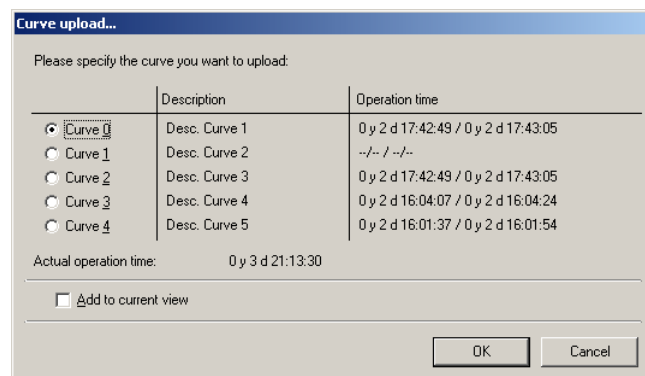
Curve upload...

Please specify the curve you want to upload:

| | Description | Operation time |
|---|---|---|
| Curve 0 | Desc. Curve 1 | 0 y 2 d 17:42:49 / 0 y 2 d 17:43:05 |
| Curve 1 | Desc. Curve 2 | --/-- / --/-- |
| Curve 2 | Desc. Curve 3 | 0 y 2 d 17:42:49 / 0 y 2 d 17:43:05 |
| Curve 3 | Desc. Curve 4 | 0 y 2 d 16:04:07 / 0 y 2 d 16:04:24 |
| Curve 4 | Desc. Curve 5 | 0 y 2 d 16:01:37 / 0 y 2 d 16:01:54 |

Actual operation time: 0 y 3 d 21:13:30

Add to current view

OK Cancel